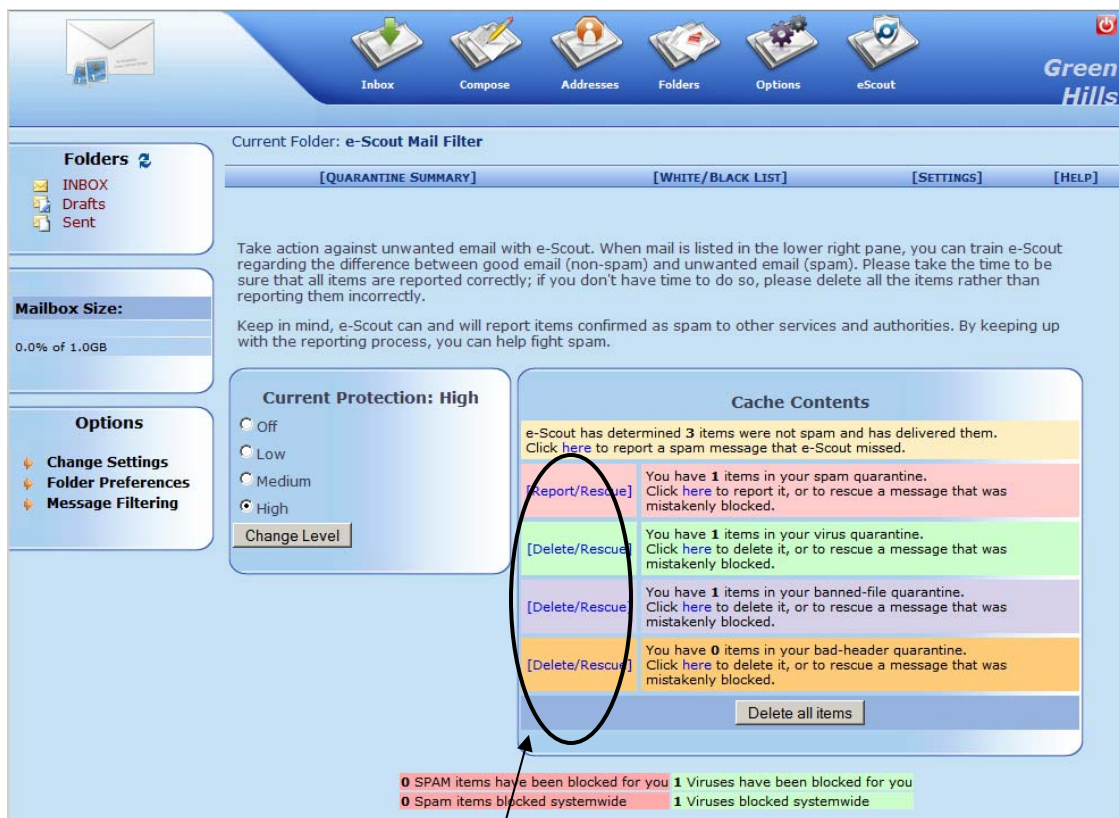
Inbox Compose Addresses Folders Options eScout

Green Hills

Current Folder: e-Scout Mail Filter

Folders

INBOX
Drafts
Sent

[QUARANTINE SUMMARY] [WHITE/BLACK LIST] [SETTINGS] [HELP]

Take action against unwanted email with e-Scout. When mail is listed in the lower right pane, you can train e-Scout regarding the difference between good email (non-spam) and unwanted email (spam). Please take the time to be sure that all items are reported correctly; if you don't have time to do so, please delete all the items rather than reporting them incorrectly.

Keep in mind, e-Scout can and will report items confirmed as spam to other services and authorities. By keeping up with the reporting process, you can help fight spam.

Mailbox Size:

0.0% of 1.0GB

Options

Change Settings
Folder Preferences
Message Filtering

Current Protection: High

Off
Low
Medium
High

Change Level

Cache Contents

e-Scout has determined 3 items were not spam and has delivered them. Click here to report a spam message that e-Scout missed.

| | |
|---|---|
| [Report/Rescue] | You have 1 items in your spam quarantine. Click here to report it, or to rescue a message that was mistakenly blocked. |
| [Delete/Rescue] | You have 1 items in your virus quarantine. Click here to delete it, or to rescue a message that was mistakenly blocked. |
| [Delete/Rescue] | You have 1 items in your banned-file quarantine. Click here to delete it, or to rescue a message that was mistakenly blocked. |
| [Delete/Rescue] | You have 0 items in your bad-header quarantine. Click here to delete it, or to rescue a message that was mistakenly blocked. |

Delete all items

0 SPAM items have been blocked for you 1 Viruses have been blocked for you
0 Spam items blocked systemwide 1 Viruses blocked systemwide